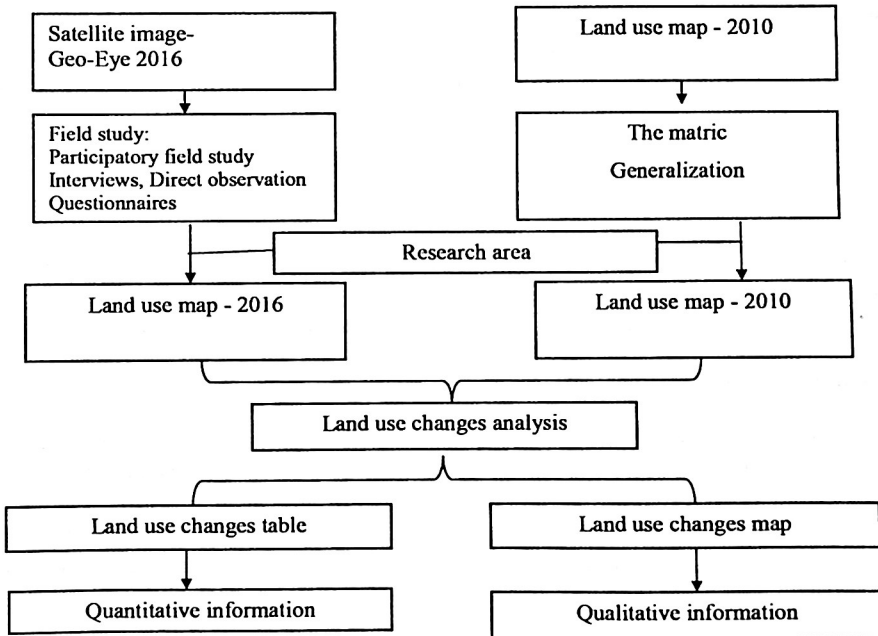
Satellite image-
Geo-Eye 2016

Land use map - 2010

Field study:
Participatory field study
Interviews, Direct observation
Questionnaires

The matric
Generalization

Research area

Land use map - 2016

Land use map - 2010

Land use changes analysis

Land use changes table

Land use changes map

Quantitative information

Qualitative information